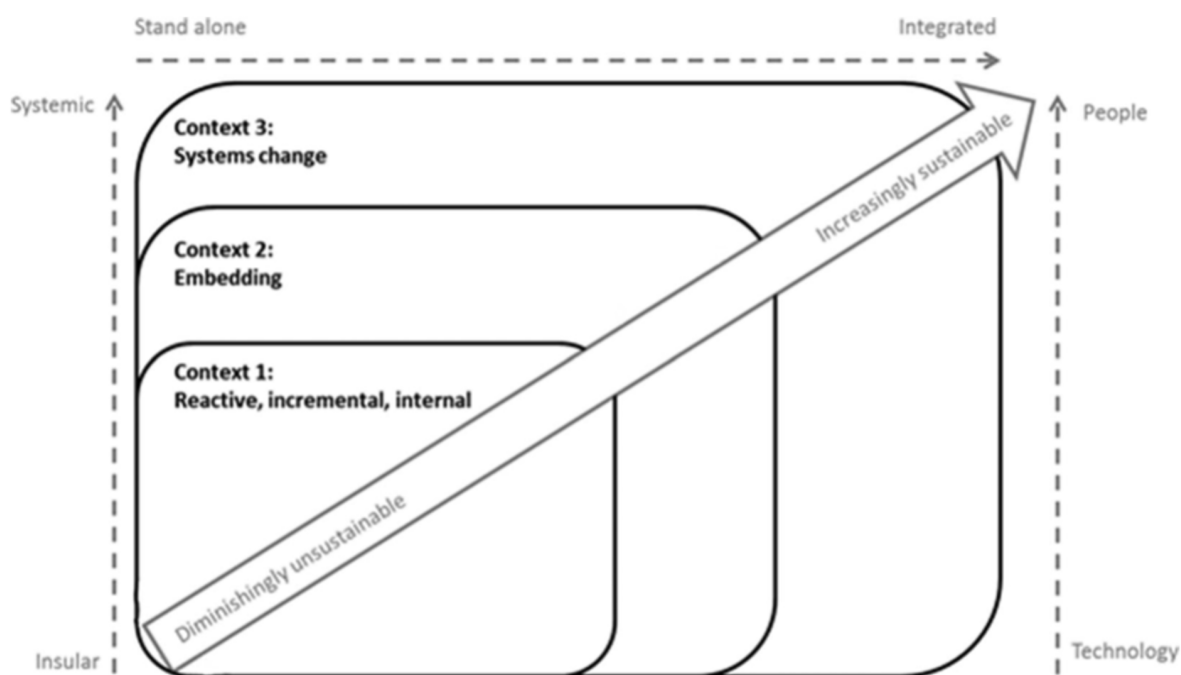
Stand alone

Integrated

Systemic

People

Context 3:
Systems change

Context 2:
Embedding

Context 1:
Reactive, incremental, internal

Increasingly sustainable

Diminishingly unsustainable

Insular

Technology